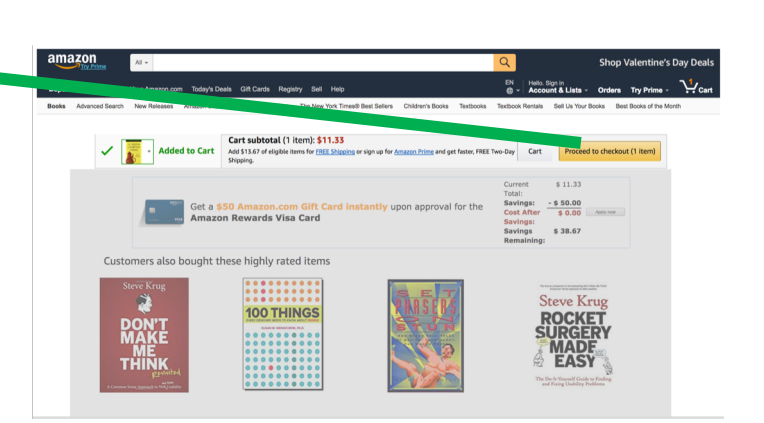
amazon
Try Prime

All

Shop Valentine's Day Deals

Amazon.com Today's Deals Gift Cards Registry Sell Help

EN

Hello, Sign in
Account & Lists

Orders

Try Prime

1
Cart

Books Advanced Search New Releases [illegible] The New York Times® Best Sellers Children's Books Textbooks Textbook Rentals Sell Us Your Books Best Books of the Month

Added to Cart

Cart subtotal (1 item): $11.33

Add $13.67 of eligible items for FREE Shipping or sign up for Amazon Prime and get faster, FREE Two-Day Shipping.

Cart

Proceed to checkout (1 item)

Get a $50 Amazon.com Gift Card instantly upon approval for the Amazon Rewards Visa Card

| Current Total: | $ 11.33 |
|---|---|
| Savings: | - $ 50.00 |
| Cost After Savings: | $ 0.00 |
| Savings Remaining: | $ 38.67 |

Apply now

Customers also bought these highly rated items

Steve Krug
DON'T MAKE ME THINK
revisited
A Common Sense Approach to Web Usability

100 THINGS
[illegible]

SET PHASERS ON STUN

Steve Krug
ROCKET SURGERY MADE EASY
The Do-It-Yourself Guide to Finding and Fixing Usability Problems